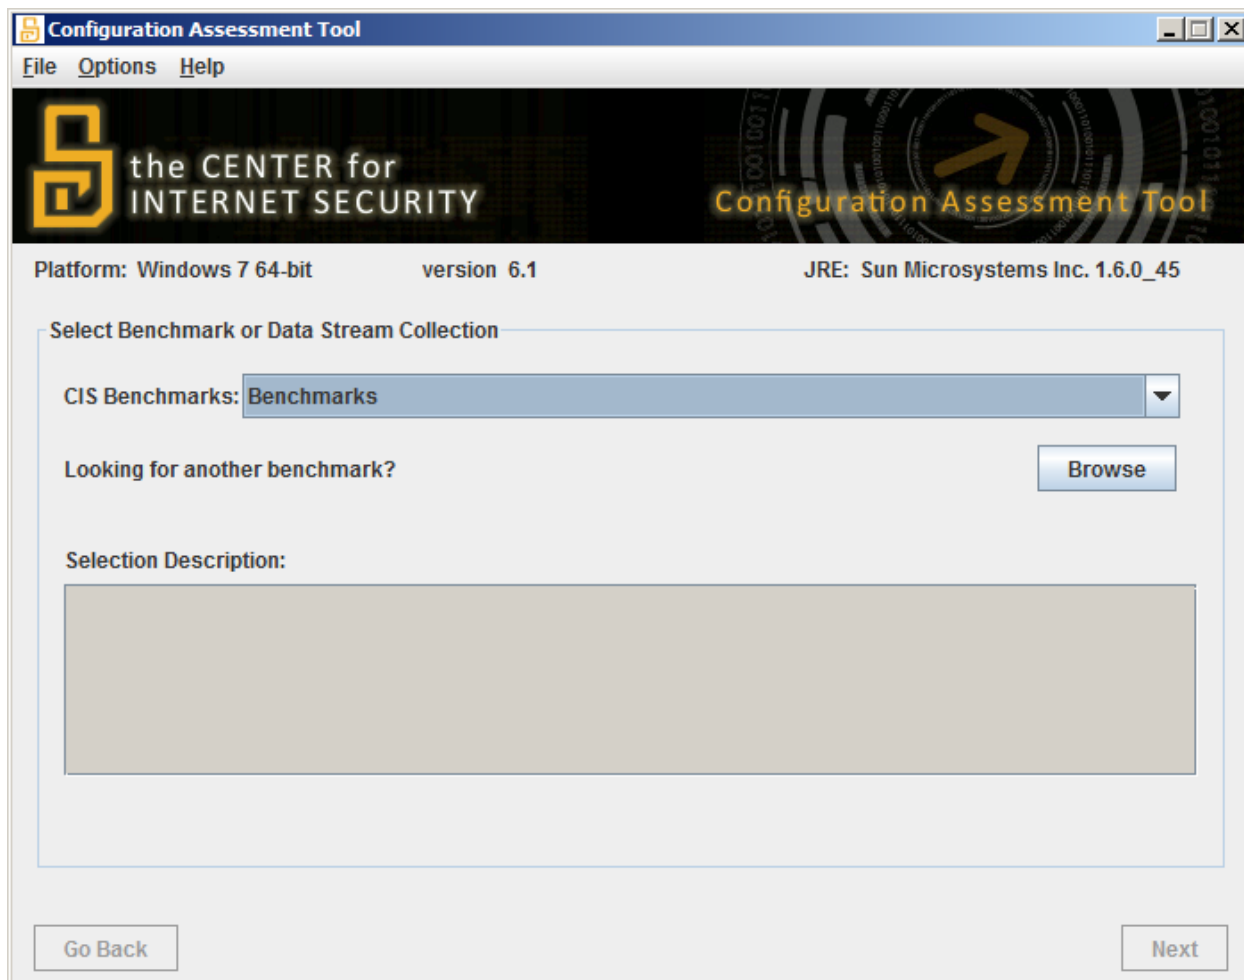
Configuration Assessment Tool

File Options Help

the CENTER for INTERNET SECURITY

Configuration Assessment Tool

Platform: Windows 7 64-bit version 6.1 JRE: Sun Microsystems Inc. 1.6.0_45

Select Benchmark or Data Stream Collection

CIS Benchmarks: Benchmarks

Looking for another benchmark?

Browse

Selection Description:

Go Back

Next